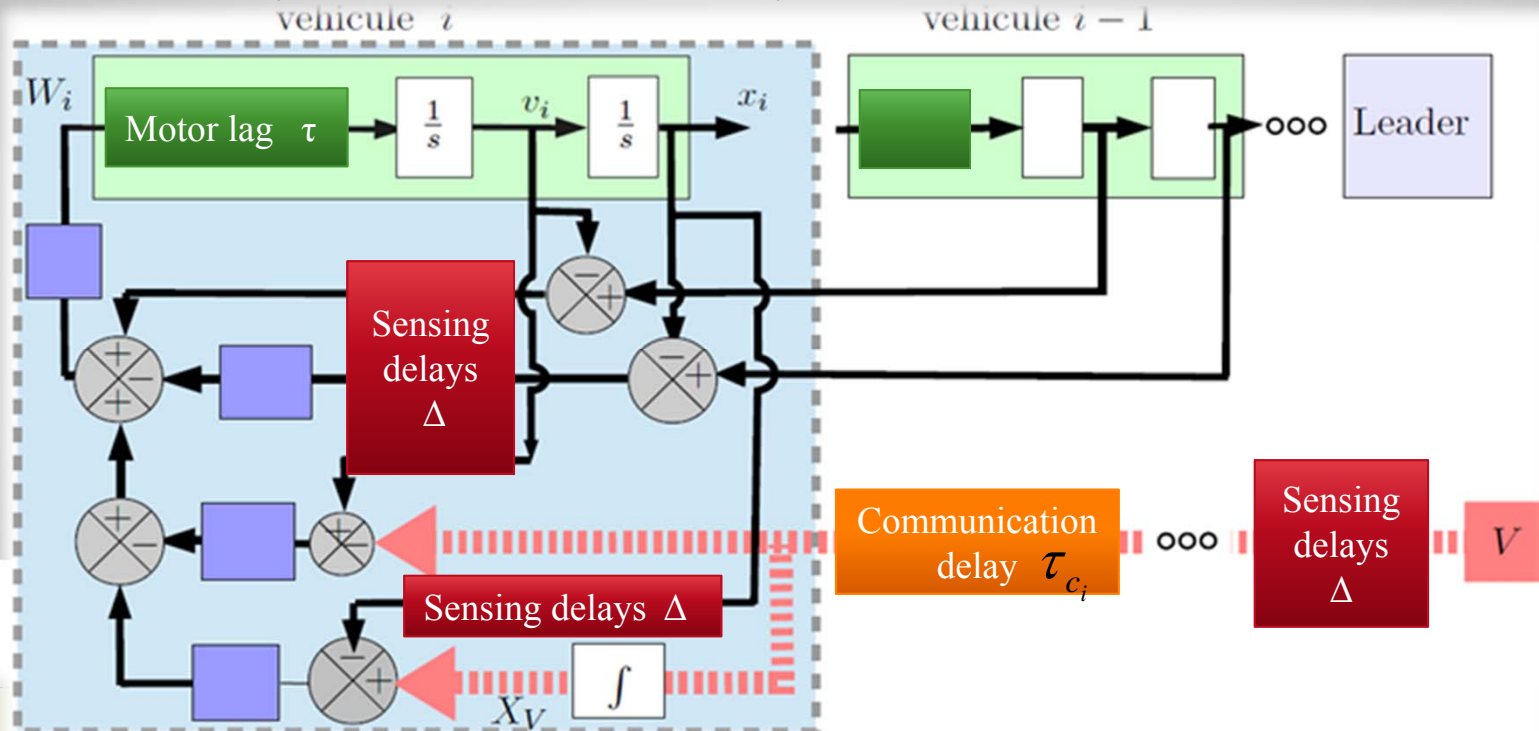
vehicule $i$

vehicule $i-1$

$W_i$

Motor lag τ

$\frac{1}{s}$

$v_i$

$\frac{1}{s}$

$x_i$

ooo

Leader

−

+

Sensing delays Δ

+

−

+

−

+

+

−

+

−

Communication delay $\tau_{c_i}$

ooo

Sensing delays Δ

$V$

Sensing delays Δ

−

+

∫

$X_V$